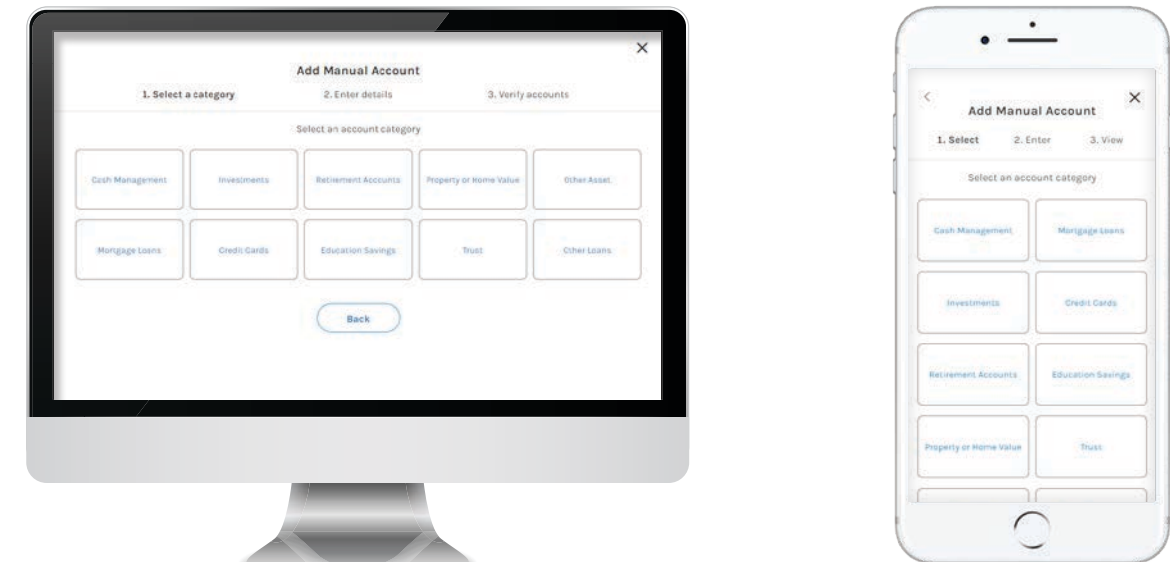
×

Add Manual Account

1. Select a category    2. Enter details    3. Verify accounts

Select an account category

| Cash Management | Investments | Retirement Accounts | Property or Home Value | Other Asset |
|---|---|---|---|---|
| Mortgage Loans | Credit Cards | Education Savings | Trust | Other Loans |

Back

<    ×

Add Manual Account

1. Select    2. Enter    3. View

Select an account category

| Cash Management | Mortgage Loans |
|---|---|
| Investments | Credit Cards |
| Retirement Accounts | Education Savings |
| Property or Home Value | Trust |